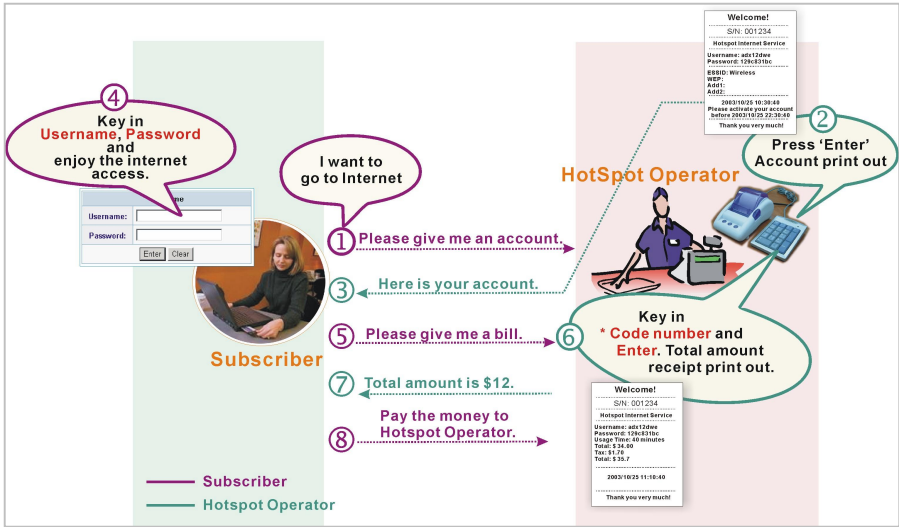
④ Key in Username, Password and enjoy the internet access.

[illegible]me

Username:
Password:
Enter Clear

I want to go to Internet

Subscriber

① Please give me an account.

③ Here is your account.

⑤ Please give me a bill.

⑦ Total amount is $12.

⑧ Pay the money to Hotspot Operator.

Welcome!
S/N: 001234
Hotspot Internet Service
Username: adx12dwe
Password: 129c831bc
ESSID: Wireless
WEP:
Add1:
Add2:
2003/10/25 10:30:40
Please activate your account before 2003/10/25 22:30:40
Thank you very much!

② Press 'Enter' Account print out

HotSpot Operator

⑥ Key in * Code number and Enter. Total amount receipt print out.

Welcome!
S/N: 001234
Hotspot Internet Service
Username: adx12dwe
Password: 129c831bc
Usage Time: 40 minutes
Total: $ 34.00
Tax: $1.70
Total: $ 35.7
2003/10/25 11:10:40
Thank you very much!

Subscriber
Hotspot Operator